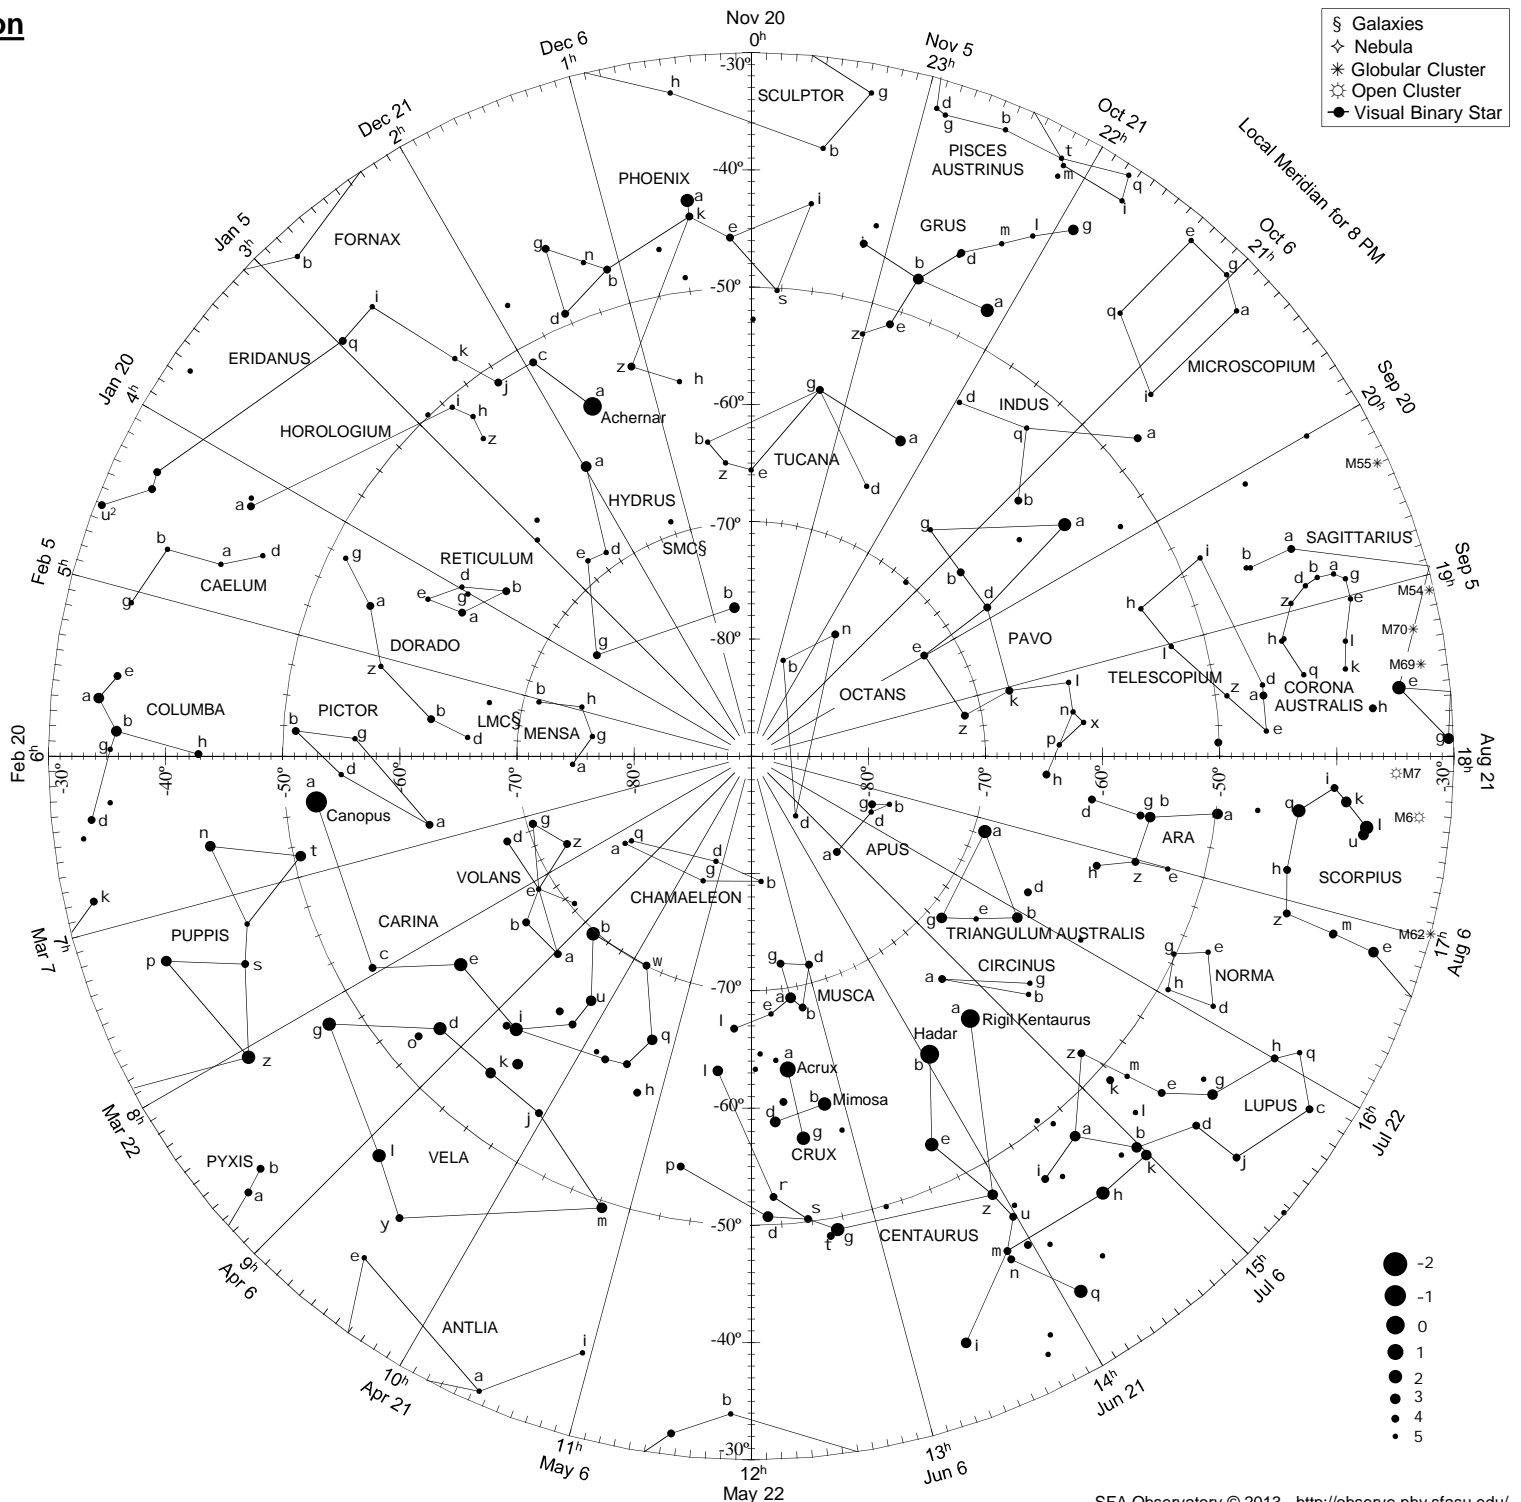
on

§ Galaxies
✧ Nebula
✳ Globular Cluster
☼ Open Cluster
-●- Visual Binary Star

Local Meridian for 8 PM

Nov 20
$0^h$
Nov 5
$23^h$
Oct 21
$22^h$
Oct 6
$21^h$
Sep 20
$20^h$
Sep 5
$19^h$
Aug 21
$18^h$
Aug 6
$17^h$
Jul 22
$16^h$
Jul 6
$15^h$
Jun 21
$14^h$
Jun 6
$13^h$
May 22
$12^h$
May 6
$11^h$
Apr 21
$10^h$
Apr 6
$9^h$
Mar 22
$8^h$
Mar 7
$7^h$
Feb 20
$6^h$
Feb 5
$5^h$
Jan 20
$4^h$
Jan 5
$3^h$
Dec 21
$2^h$
Dec 6
$1^h$

-30° -40° -50° -60° -70° -80°

SCULPTOR
PHOENIX
PISCES AUSTRINUS
GRUS
MICROSCOPIUM
FORNAX
ERIDANUS
HOROLOGIUM
Achernar
INDUS
TUCANA
HYDRUS
SAGITTARIUS
M55
M54
M70
M69
CAELUM
RETICULUM
SMC§
DORADO
PAVO
TELESCOPIUM
CORONA AUSTRALIS
COLUMBA
PICTOR
LMC§
MENSA
OCTANS
Canopus
APUS
ARA
M7
M6
VOLANS
CHAMAELEON
SCORPIUS
PUPPIS
CARINA
TRIANGULUM AUSTRALIS
M62
CIRCINUS
NORMA
MUSCA
Rigil Kentaurus
Hadar
Acrux
Mimosa
CRUX
LUPUS
PYXIS
VELA
CENTAURUS
ANTLIA

-2
-1
0
1
2
3
4
5

SFA Observatory © 2013 - http://observe.phy.sfasu.edu/